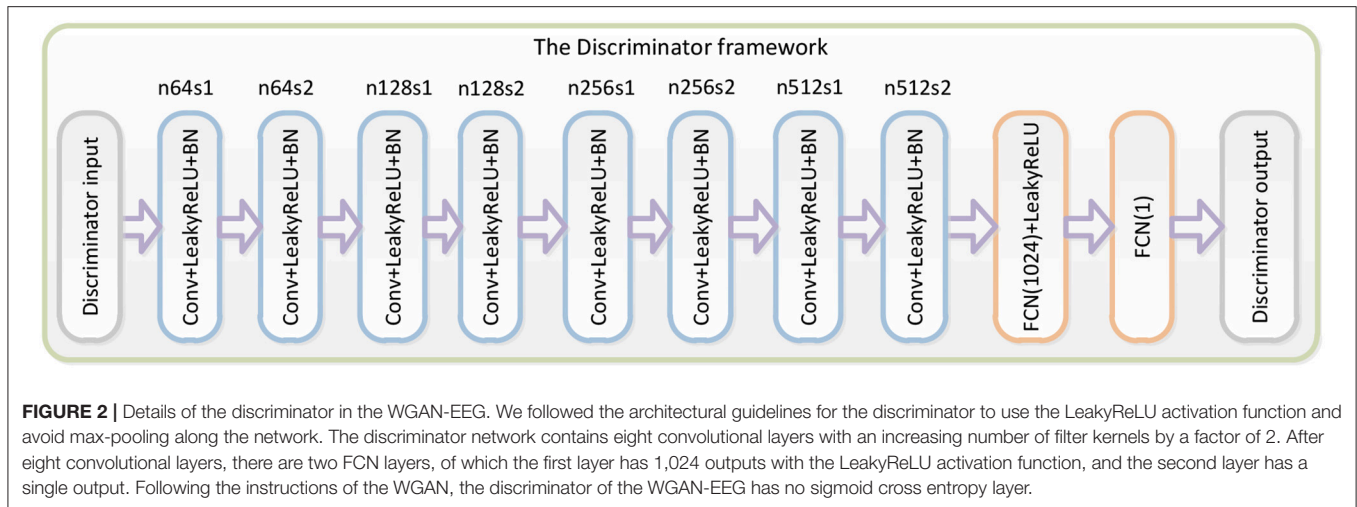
The Discriminator framework

n64s1 n64s2 n128s1 n128s2 n256s1 n256s2 n512s1 n512s2

Discriminator input

Conv+LeakyReLU+BN

Conv+LeakyReLU+BN

Conv+LeakyReLU+BN

Conv+LeakyReLU+BN

Conv+LeakyReLU+BN

Conv+LeakyReLU+BN

Conv+LeakyReLU+BN

Conv+LeakyReLU+BN

FCN(1024)+LeakyReLU

FCN(1)

Discriminator output

**FIGURE 2 |** Details of the discriminator in the WGAN-EEG. We followed the architectural guidelines for the discriminator to use the LeakyReLU activation function and avoid max-pooling along the network. The discriminator network contains eight convolutional layers with an increasing number of filter kernels by a factor of 2. After eight convolutional layers, there are two FCN layers, of which the first layer has 1,024 outputs with the LeakyReLU activation function, and the second layer has a single output. Following the instructions of the WGAN, the discriminator of the WGAN-EEG has no sigmoid cross entropy layer.